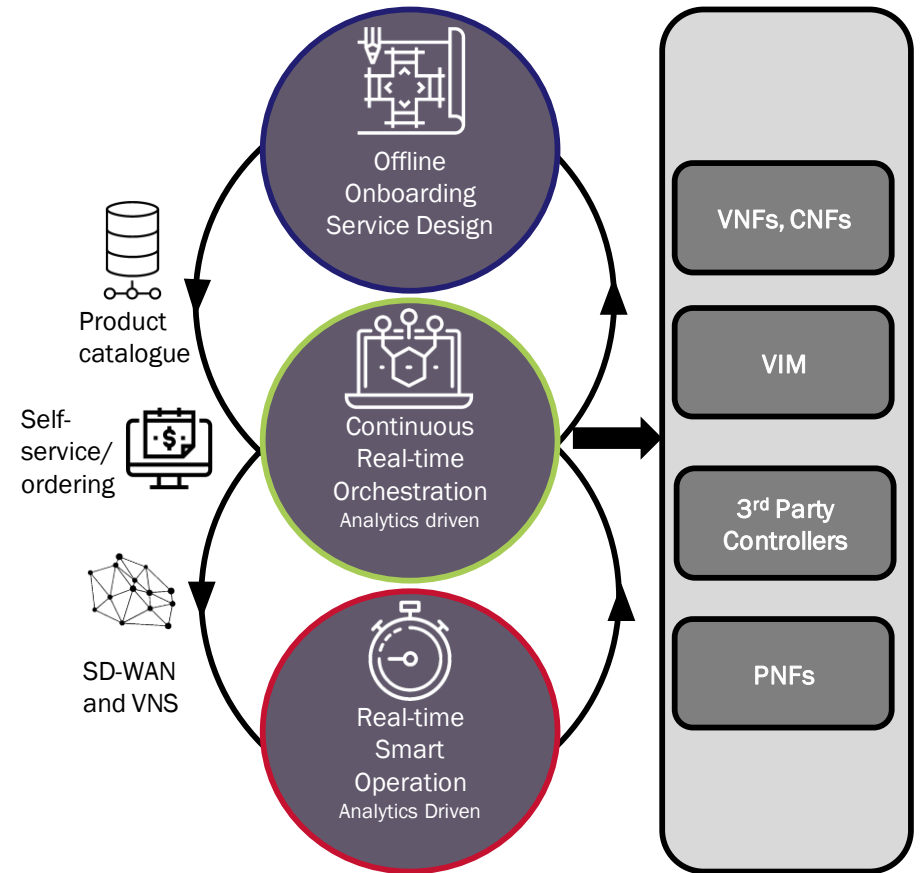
Offline Onboarding Service Design

Product catalogue

Self-service/ ordering

Continuous Real-time Orchestration
Analytics driven

SD-WAN and VNS

Real-time Smart Operation
Analytics Driven

VNFs, CNFs

VIM

3$^{rd}$ Party Controllers

PNFs